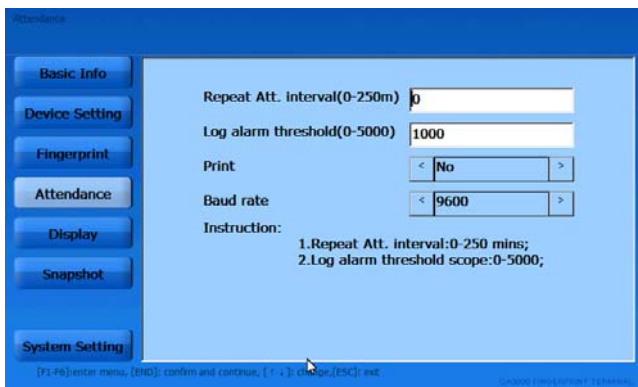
Attendance

Basic Info

Device Setting

Fingerprint

Attendance

Display

Snapshot

System Setting

Repeat Att. interval(0-250m) 0

Log alarm threshold(0-5000) 1000

Print < No >

Baud rate < 9600 >

Instruction:

1.Repeat Att. interval:0-250 mins;

2.Log alarm threshold scope:0-5000;

[F1-F6]:enter menu, [END]: confirm and continue, [↑↓]: change,[ESC]: exit

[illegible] FINGERPRINT TERMINAL